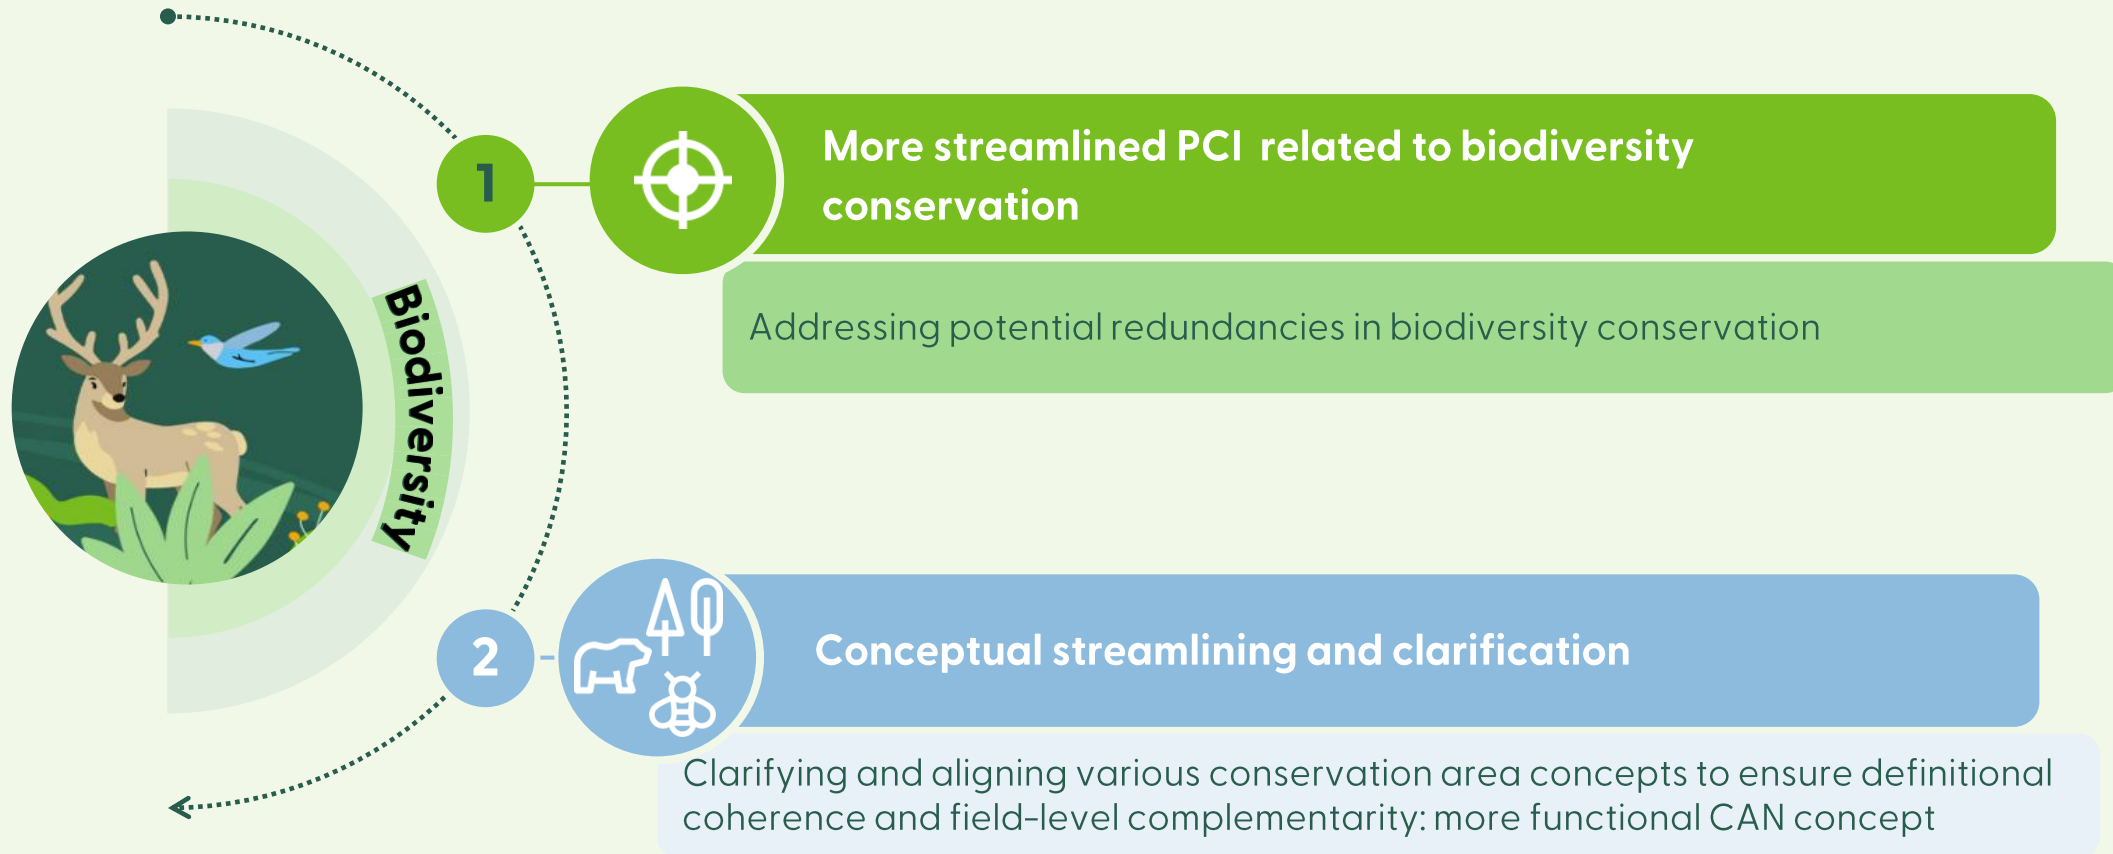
Biodiversity

1

More streamlined PCI related to biodiversity conservation

Addressing potential redundancies in biodiversity conservation

2

Conceptual streamlining and clarification

Clarifying and aligning various conservation area concepts to ensure definitional coherence and field-level complementarity: more functional CAN concept